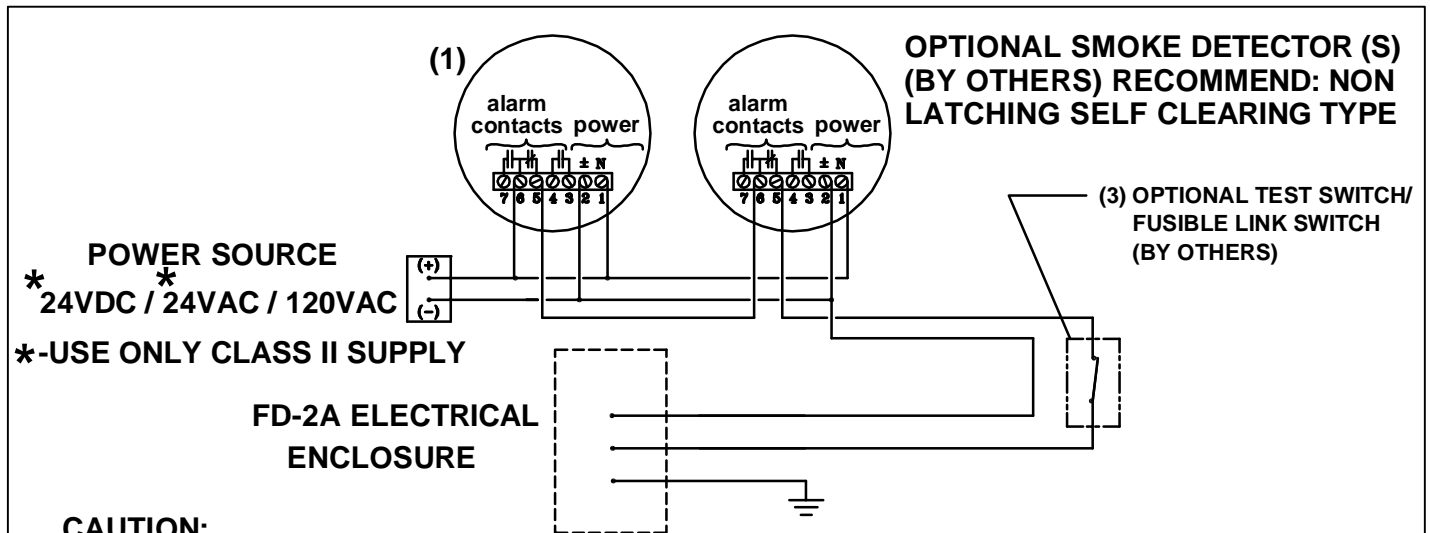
(1)

alarm contacts power

± N

7 6 5 4 3 2 1

alarm contacts power

± N

7 6 5 4 3 2 1

OPTIONAL SMOKE DETECTOR (S) (BY OTHERS) RECOMMEND: NON LATCHING SELF CLEARING TYPE

(3) OPTIONAL TEST SWITCH/ FUSIBLE LINK SWITCH (BY OTHERS)

POWER SOURCE

*24VDC / *24VAC / 120VAC

(+)

(–)

*-USE ONLY CLASS II SUPPLY

FD-2A ELECTRICAL ENCLOSURE

CAUTION: